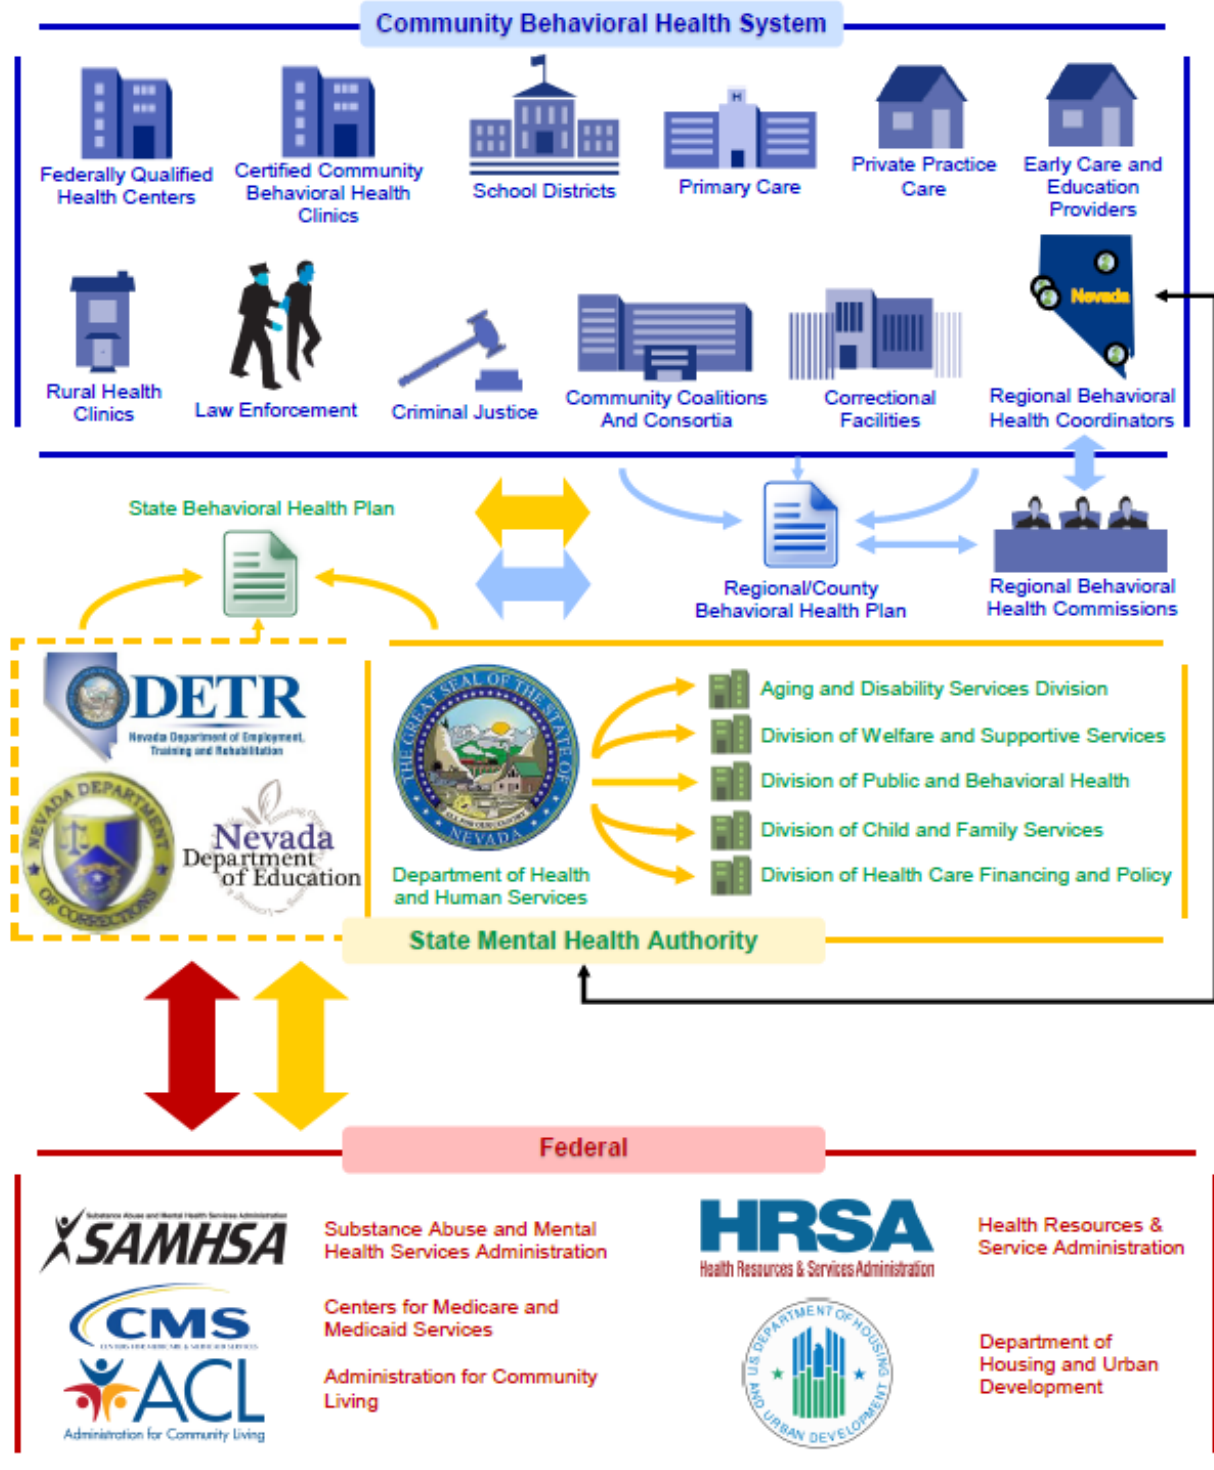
Community Behavioral Health System

Federally Qualified Health Centers

Certified Community Behavioral Health Clinics

School Districts

Primary Care

Private Practice Care

Early Care and Education Providers

Rural Health Clinics

Law Enforcement

Criminal Justice

Community Coalitions And Consortia

Correctional Facilities

Nevada

Regional Behavioral Health Coordinators

State Behavioral Health Plan

Regional/County Behavioral Health Plan

Regional Behavioral Health Commissions

DETR

Nevada Department of Employment, Training and Rehabilitation

NEVADA DEPARTMENT OF CORRECTIONS

Nevada Department of Education

THE GREAT SEAL OF THE STATE OF NEVADA

ALL FOR OUR COUNTRY

Department of Health and Human Services

Aging and Disability Services Division

Division of Welfare and Supportive Services

Division of Public and Behavioral Health

Division of Child and Family Services

Division of Health Care Financing and Policy

State Mental Health Authority

Federal

Substance Abuse and Mental Health Services Administration

SAMHSA

Substance Abuse and Mental Health Services Administration

HRSA

Health Resources & Services Administration

Health Resources & Service Administration

CMS

Centers for Medicare and Medicaid Services

ACL

Administration for Community Living

Administration for Community Living

DEPARTMENT OF HOUSING AND URBAN DEVELOPMENT U.S.

Department of Housing and Urban Development